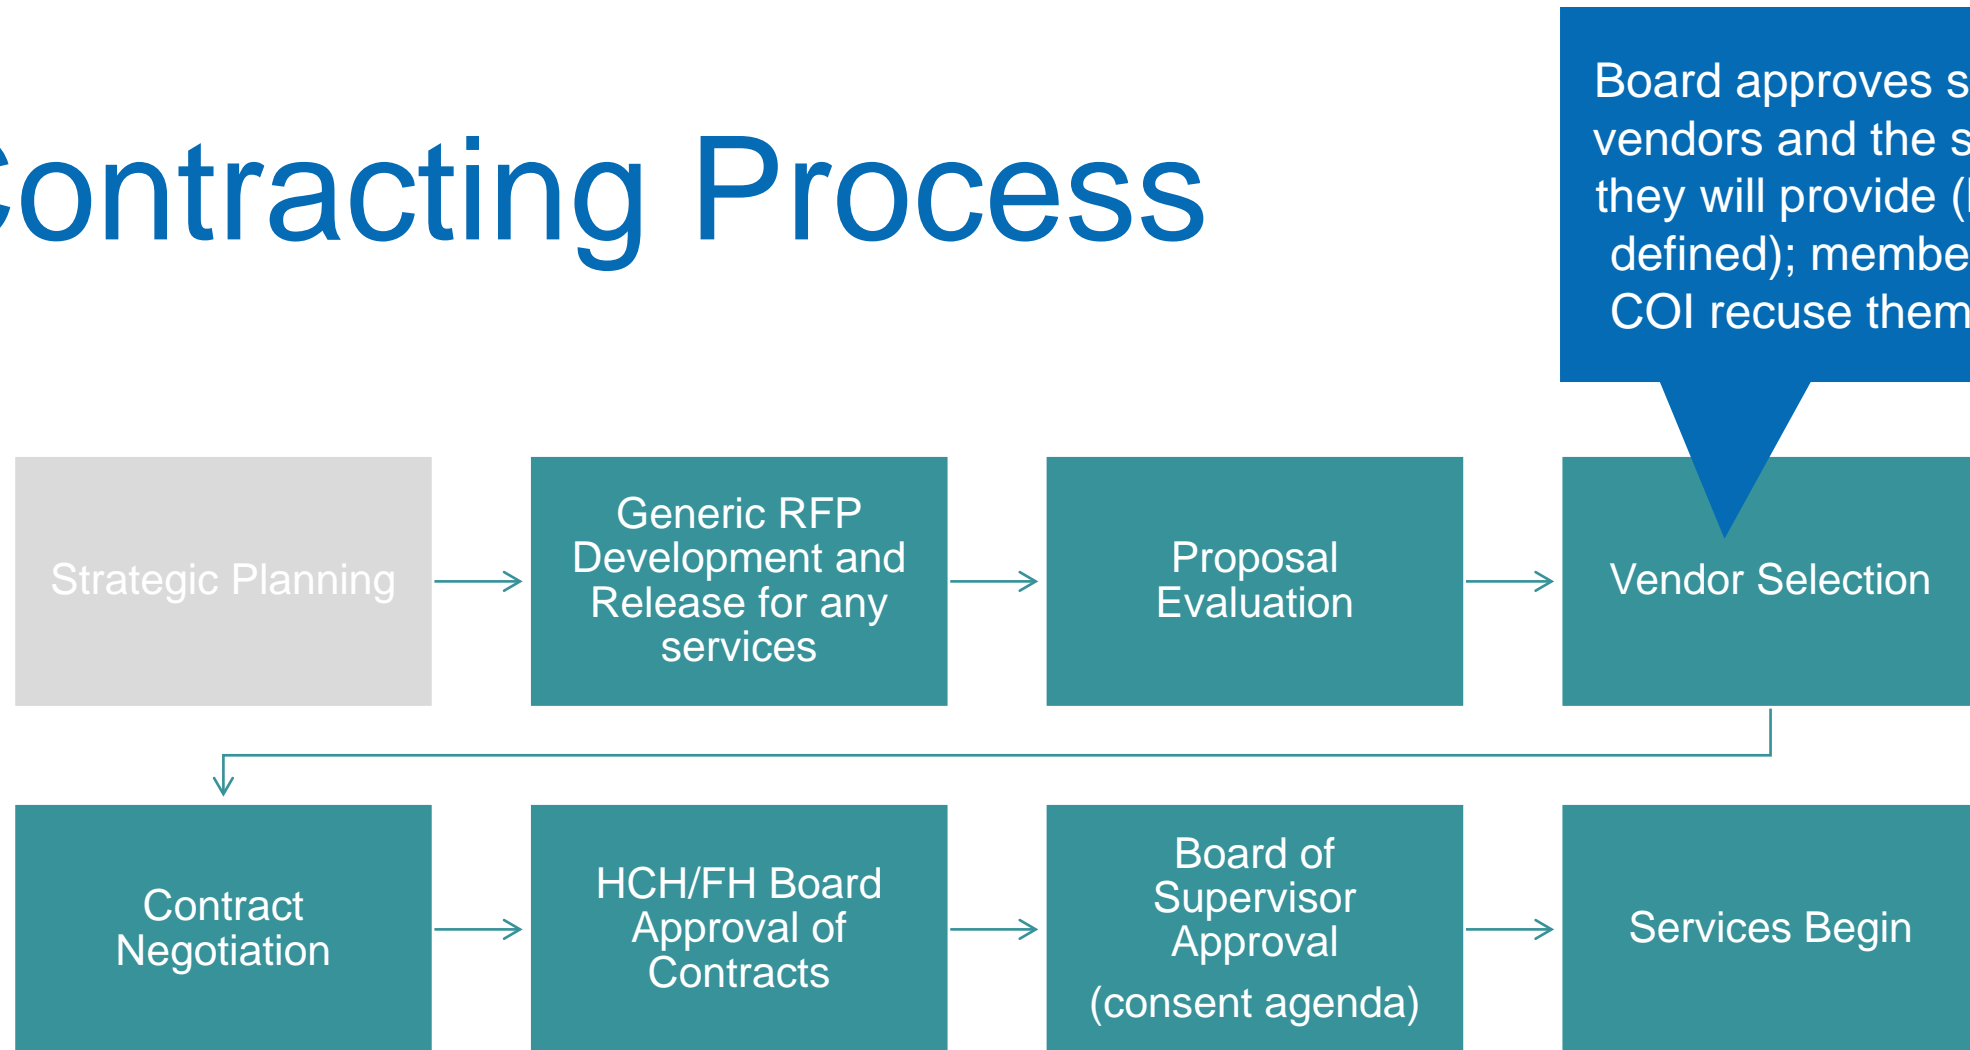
ontracting Process

Board approves s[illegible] vendors and the s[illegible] they will provide ([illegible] defined); membe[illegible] COI recuse them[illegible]

Strategic Planning

Generic RFP Development and Release for any services

Proposal Evaluation

Vendor Selection

Contract Negotiation

HCH/FH Board Approval of Contracts

Board of Supervisor Approval

(consent agenda)

Services Begin